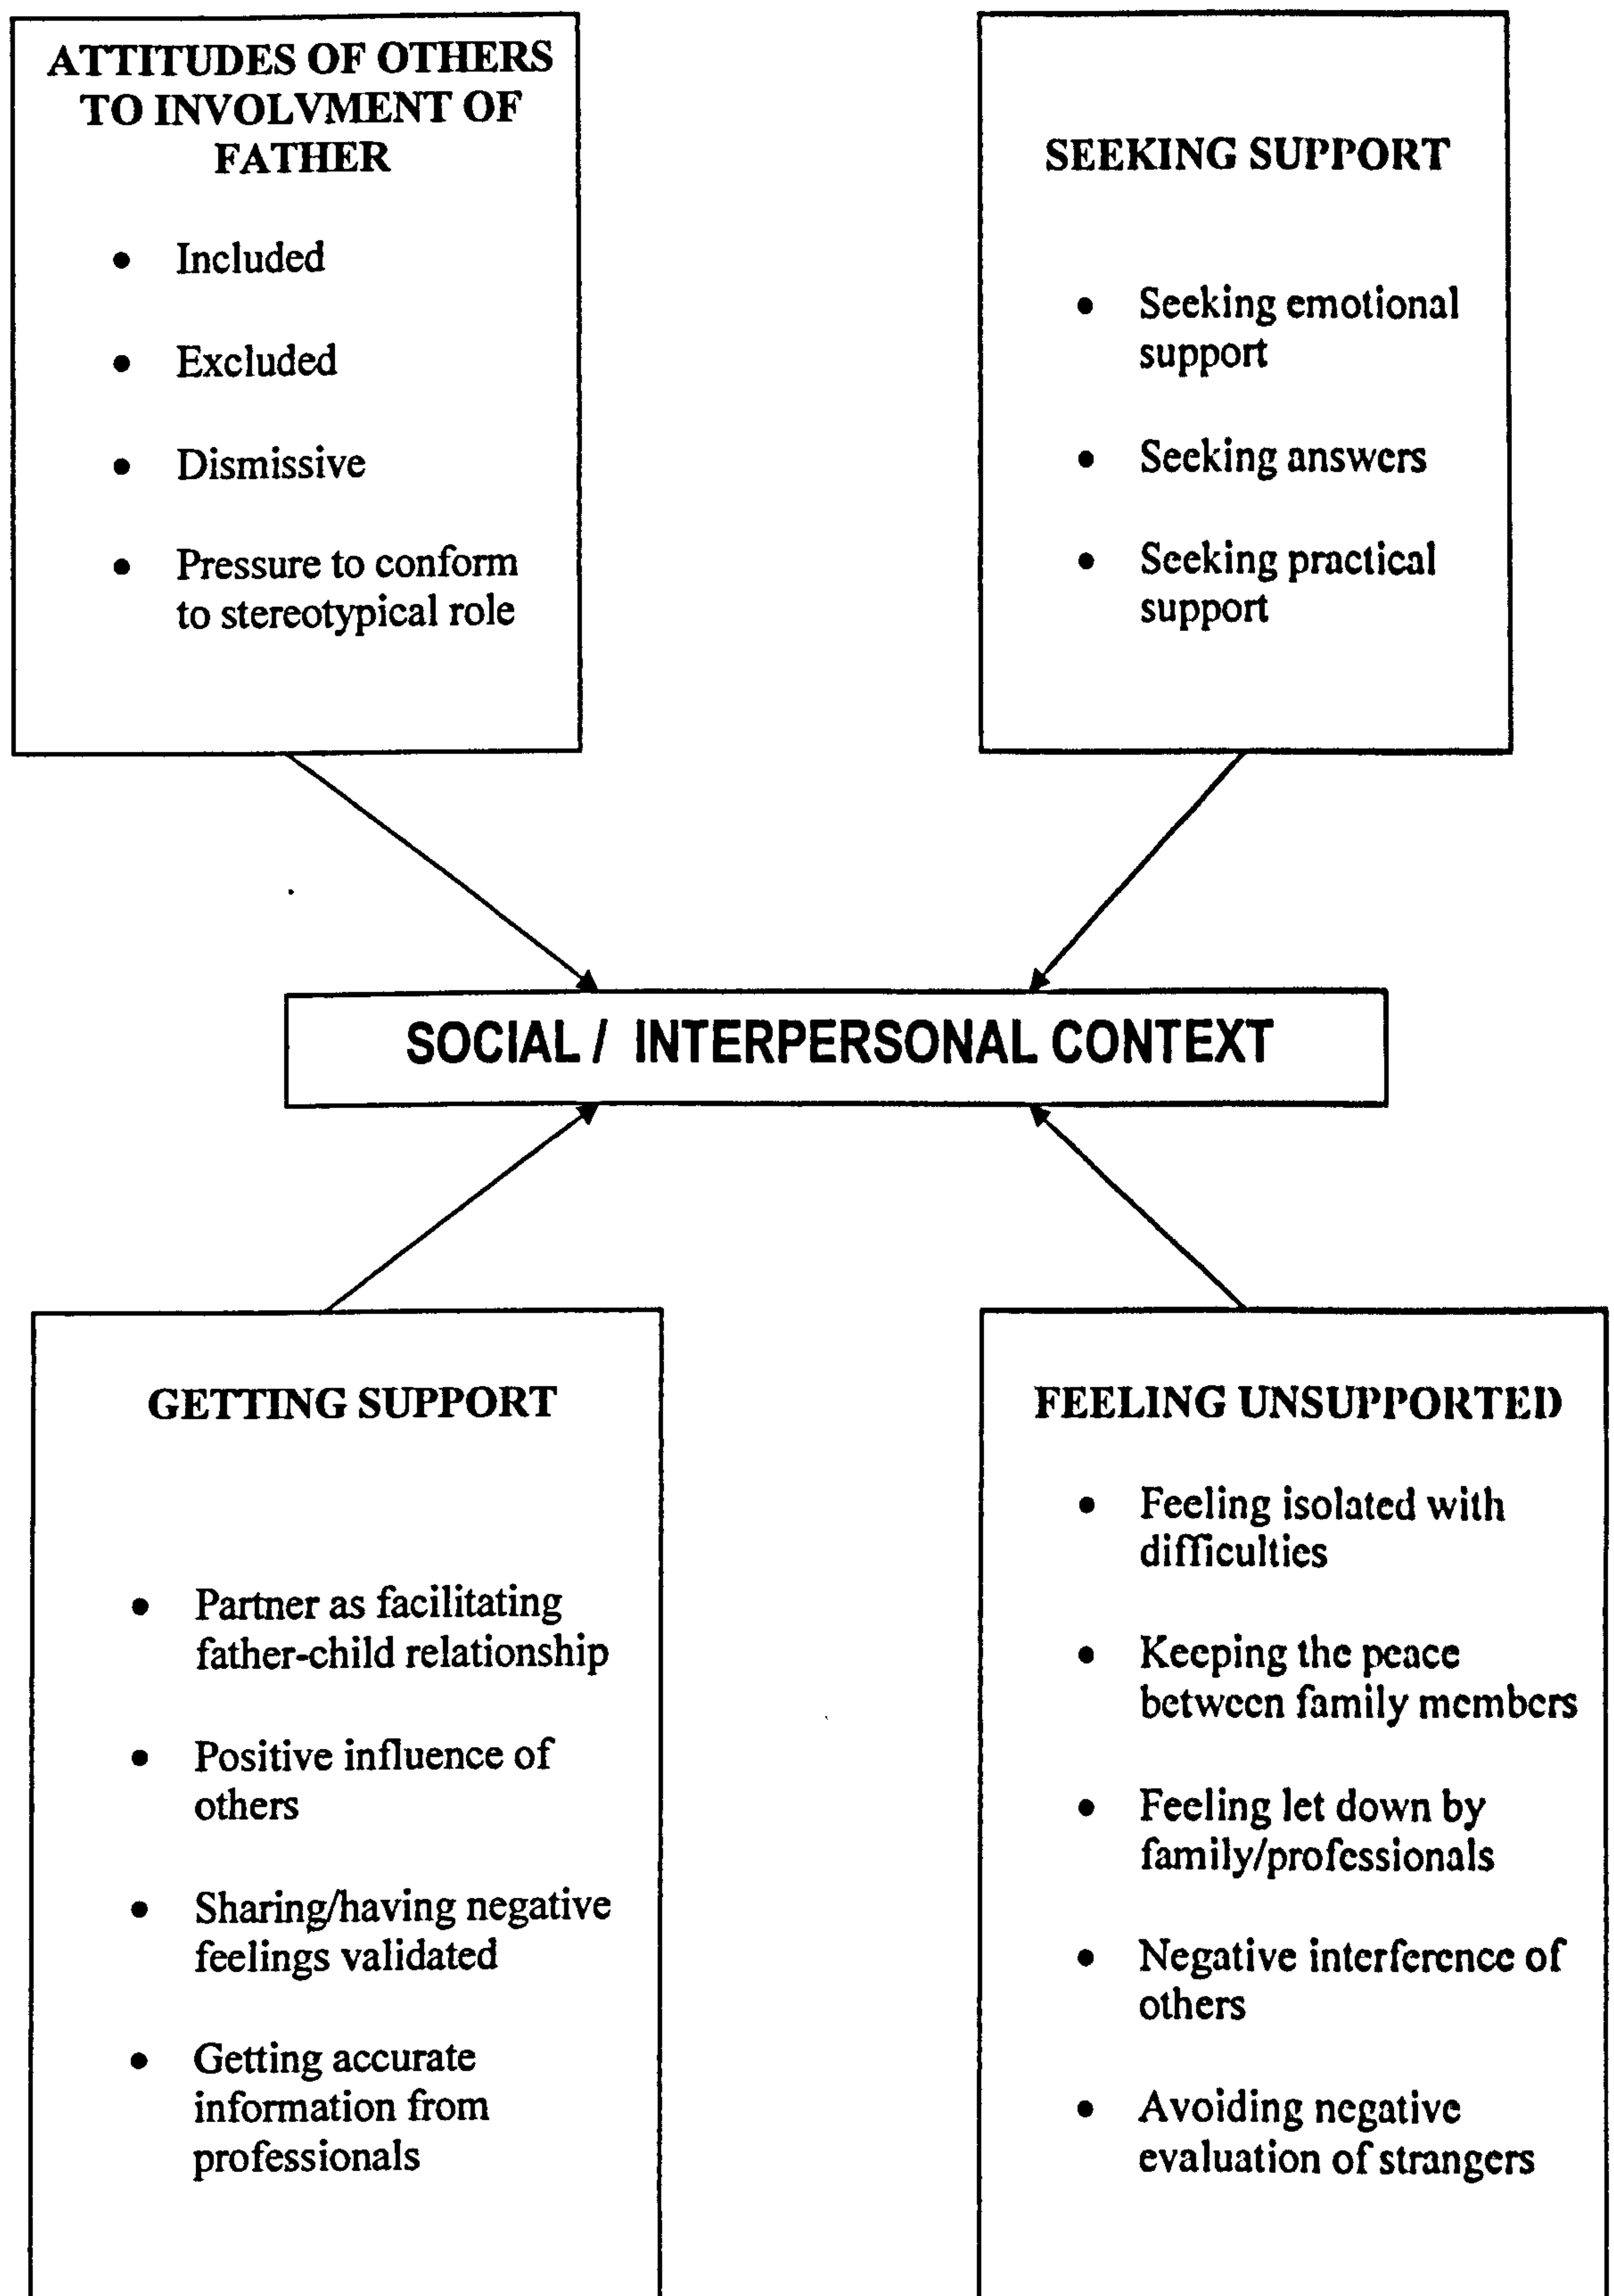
ATTITUDES OF OTHERS TO INVOLVMENT OF FATHER

- Included
- Excluded
- Dismissive
- Pressure to conform to stereotypical role

SEEKING SUPPORT

- Seeking emotional support
- Seeking answers
- Seeking practical support

SOCIAL / INTERPERSONAL CONTEXT

GETTING SUPPORT

- Partner as facilitating father-child relationship
- Positive influence of others
- Sharing/having negative feelings validated
- Getting accurate information from professionals

FEELING UNSUPPORTED

- Feeling isolated with difficulties
- Keeping the peace between family members
- Feeling let down by family/professionals
- Negative interference of others
- Avoiding negative evaluation of strangers